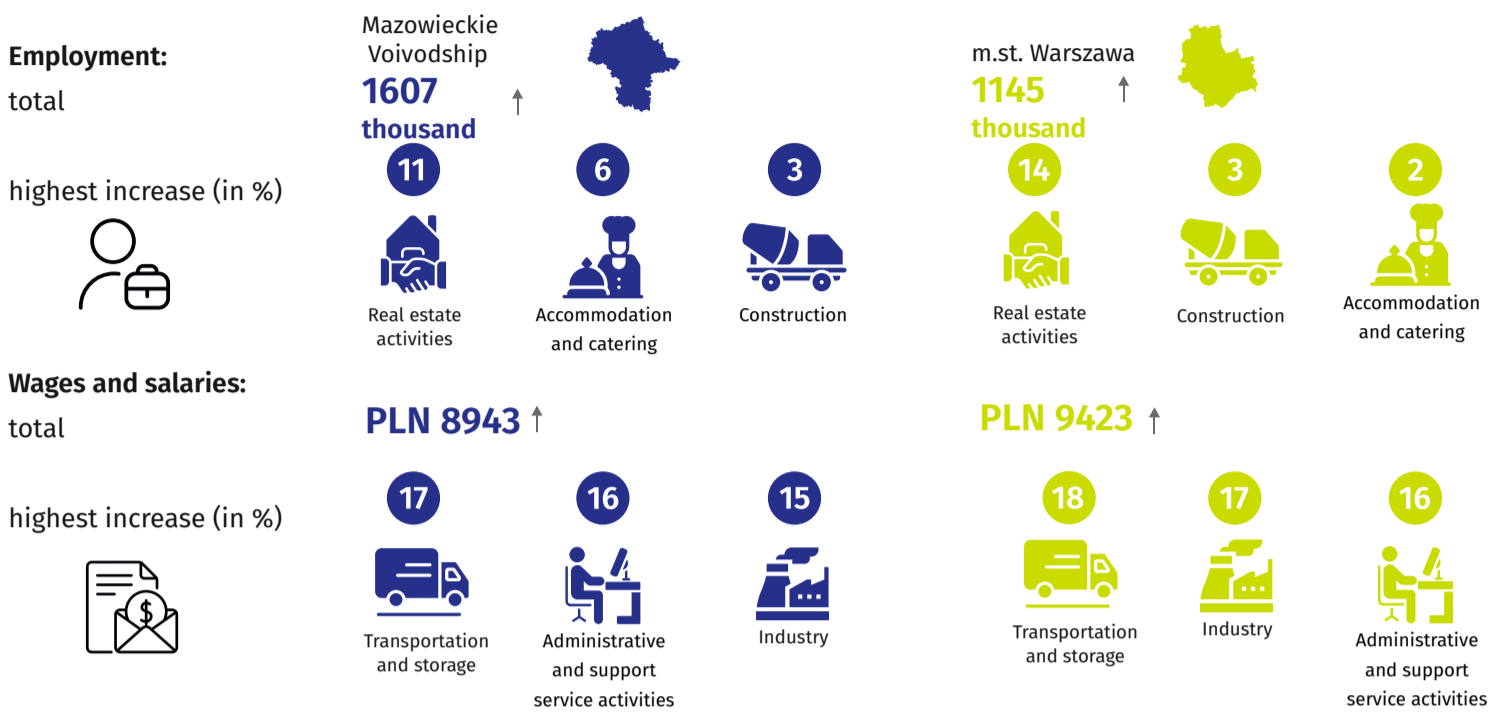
Employment:
total

Mazowieckie Voivodship
1607 thousand

m.st. Warszawa
1145 thousand

highest increase (in %)

11
Real estate activities

6
Accommodation and catering

3
Construction

14
Real estate activities

3
Construction

2
Accommodation and catering

Wages and salaries:
total

PLN 8943

PLN 9423

highest increase (in %)

17
Transportation and storage

16
Administrative and support service activities

15
Industry

18
Transportation and storage

17
Industry

16
Administrative and support service activities